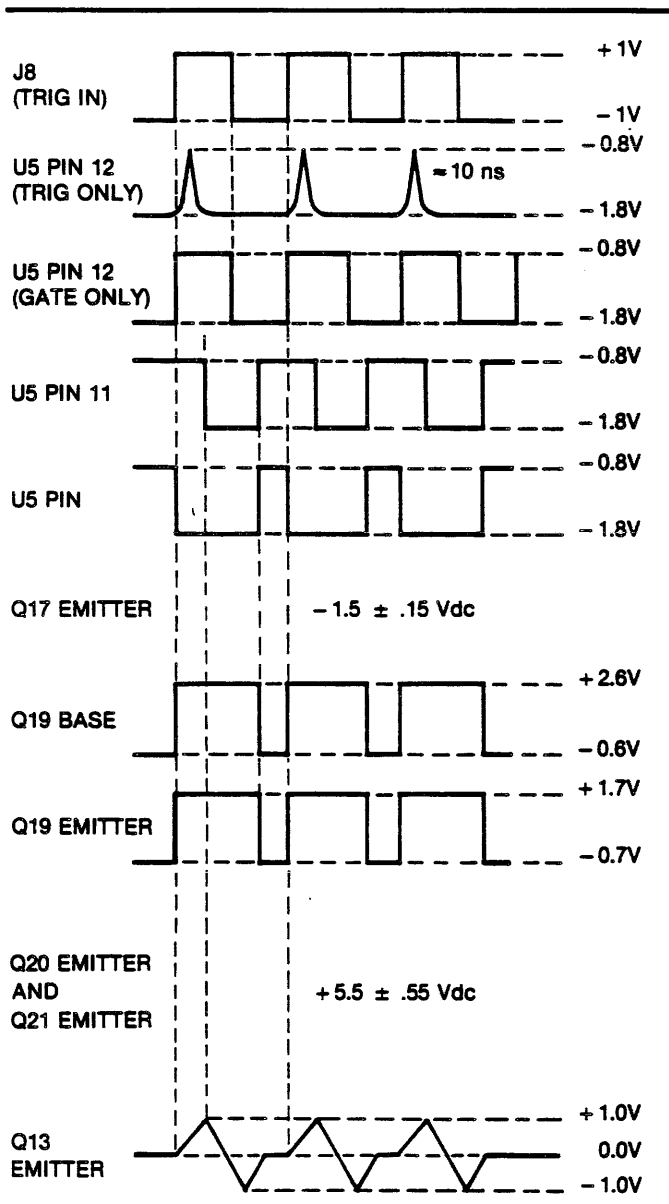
J8
(TRIG IN)

+ 1V

– 1V

U5 PIN 12
(TRIG ONLY)

– 0.8V

≈ 10 ns

– 1.8V

U5 PIN 12
(GATE ONLY)

– 0.8V

– 1.8V

U5 PIN 11

– 0.8V

– 1.8V

U5 PIN

– 0.8V

– 1.8V

Q17 EMITTER

– 1.5 ± .15 Vdc

Q19 BASE

+ 2.6V

– 0.6V

Q19 EMITTER

+ 1.7V

– 0.7V

Q20 EMITTER
AND
Q21 EMITTER

+ 5.5 ± .55 Vdc

Q13
EMITTER

+ 1.0V

0.0V

– 1.0V